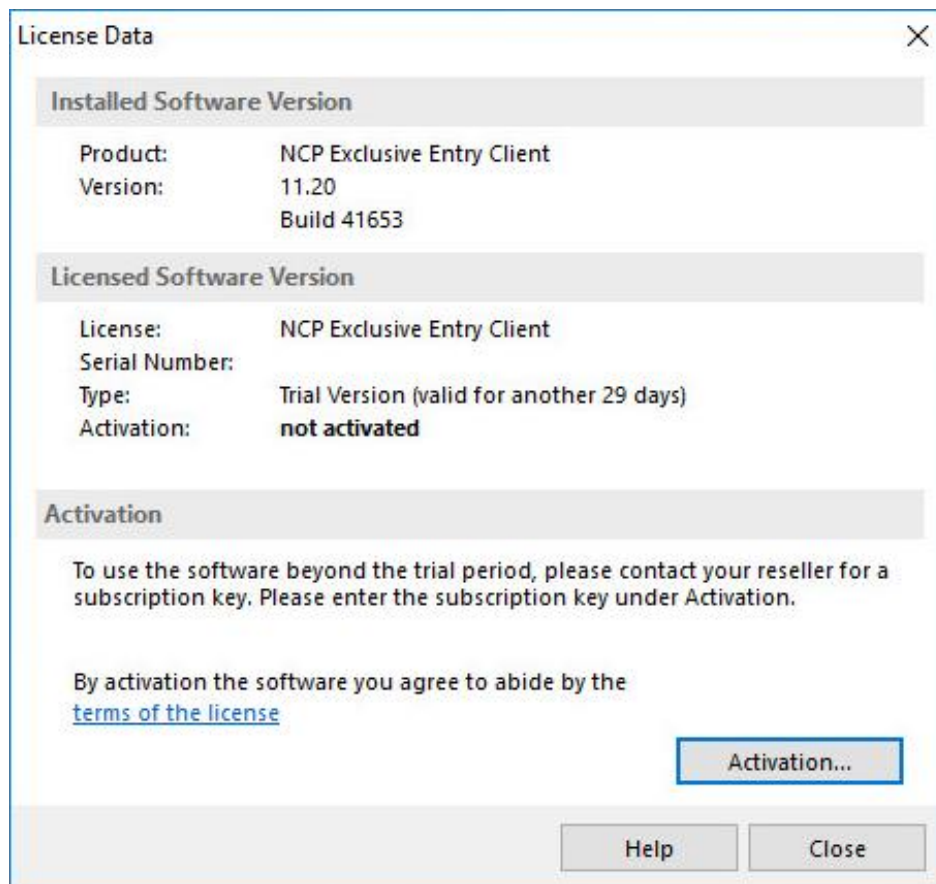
License Data

X

Installed Software Version

| | |
|---|---|
| Product: | NCP Exclusive Entry Client |
| Version: | 11.20 |
| | Build 41653 |

Licensed Software Version

| | |
|---|---|
| License: | NCP Exclusive Entry Client |
| Serial Number: | |
| Type: | Trial Version (valid for another 29 days) |
| Activation: | **not activated** |

Activation

To use the software beyond the trial period, please contact your reseller for a subscription key. Please enter the subscription key under Activation.

By activation the software you agree to abide by the terms of the license

Activation...

Help

Close